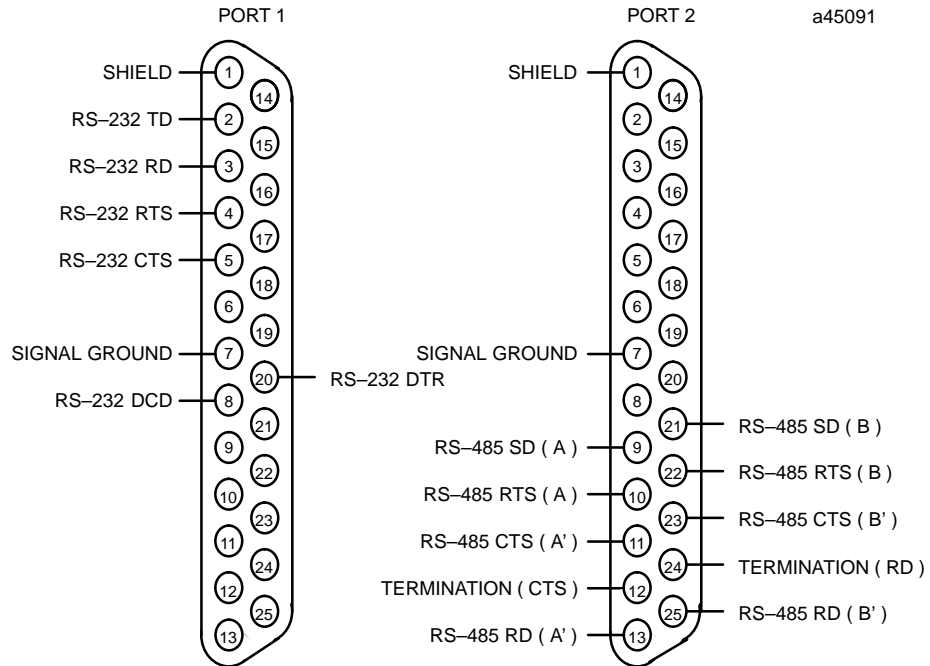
PORT 1

PORT 2

a45091

SHIELD
1
14
RS–232 TD
2
15
RS–232 RD
3
16
RS–232 RTS
4
17
RS–232 CTS
5
18
6
19
SIGNAL GROUND
7
20
RS–232 DTR
RS–232 DCD
8
21
9
22
10
23
11
24
12
25
13

SHIELD
1
14
2
15
3
16
4
17
5
18
6
19
SIGNAL GROUND
7
20
8
21
RS–485 SD ( B )
RS–485 SD ( A )
9
22
RS–485 RTS ( B )
RS–485 RTS ( A )
10
23
RS–485 CTS ( B' )
RS–485 CTS ( A' )
11
24
TERMINATION ( RD )
TERMINATION ( CTS )
12
25
RS–485 RD ( B' )
RS–485 RD ( A' )
13